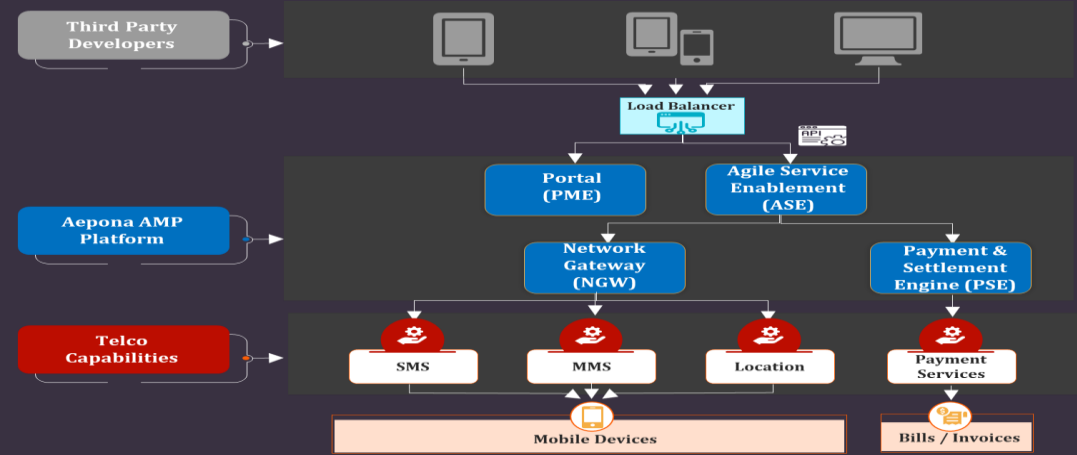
Third Party Developers

Load Balancer

API

Portal (PME)

Agile Service Enablement (ASE)

Aepona AMP Platform

Network Gateway (NGW)

Payment & Settlement Engine (PSE)

Telco Capabilities

SMS

MMS

Location

Payment Services

Mobile Devices

Bills / Invoices